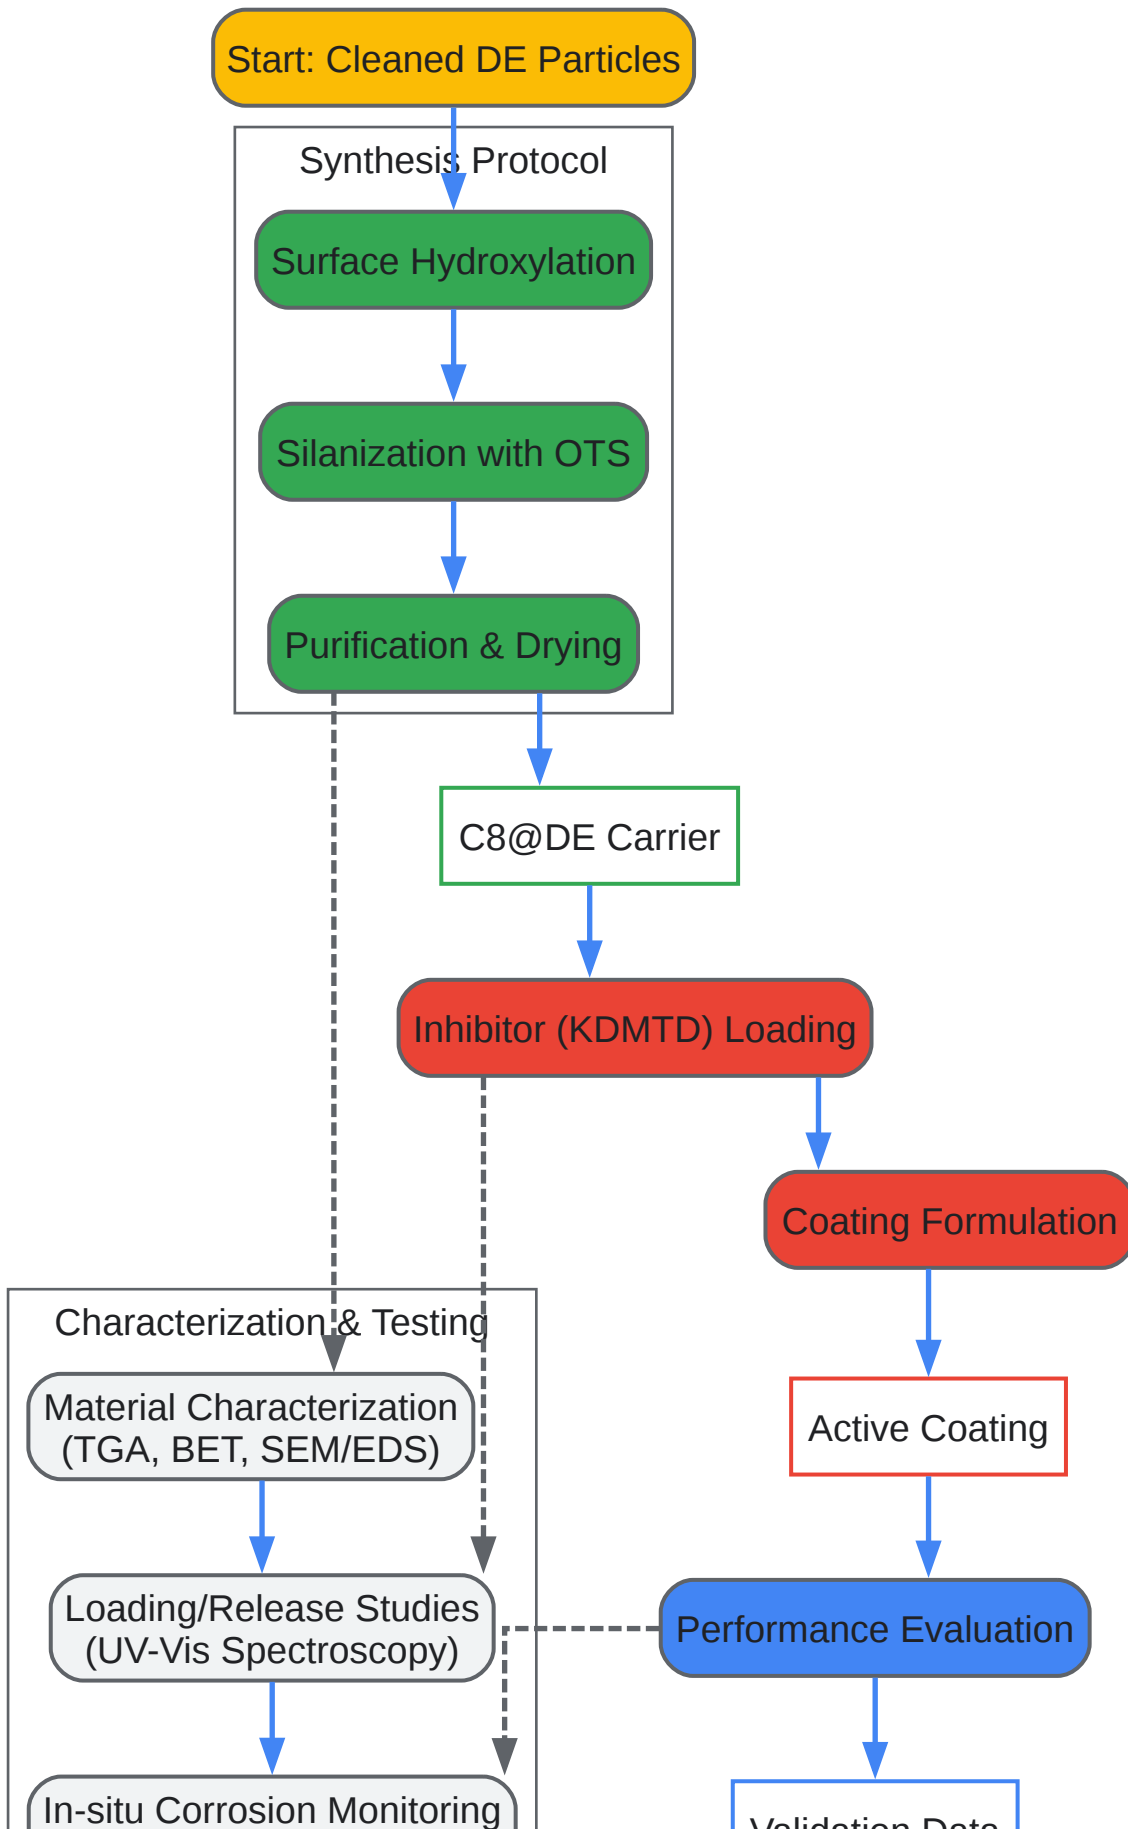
Start: Cleaned DE Particles

Synthesis Protocol

Surface Hydroxylation

Silanization with OTS

Purification & Drying

C8@DE Carrier

Inhibitor (KDMTD) Loading

Coating Formulation

Active Coating

Performance Evaluation

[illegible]

Characterization & Testing

Material Characterization (TGA, BET, SEM/EDS)

Loading/Release Studies (UV-Vis Spectroscopy)

In-situ Corrosion Monitoring